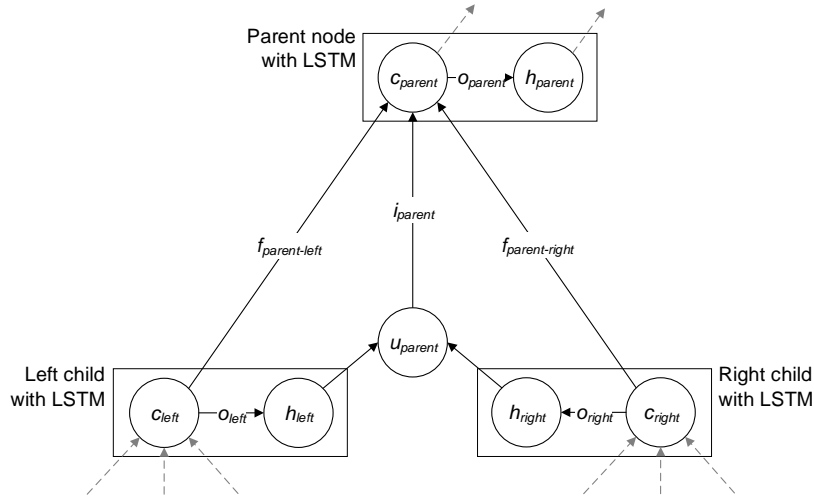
Parent node with LSTM

$c_{parent}$ $o_{parent}$ $h_{parent}$

$i_{parent}$

$f_{parent\text{-}left}$

$f_{parent\text{-}right}$

$u_{parent}$

Left child with LSTM

$c_{left}$ $o_{left}$ $h_{left}$

Right child with LSTM

$h_{right}$ $o_{right}$ $c_{right}$